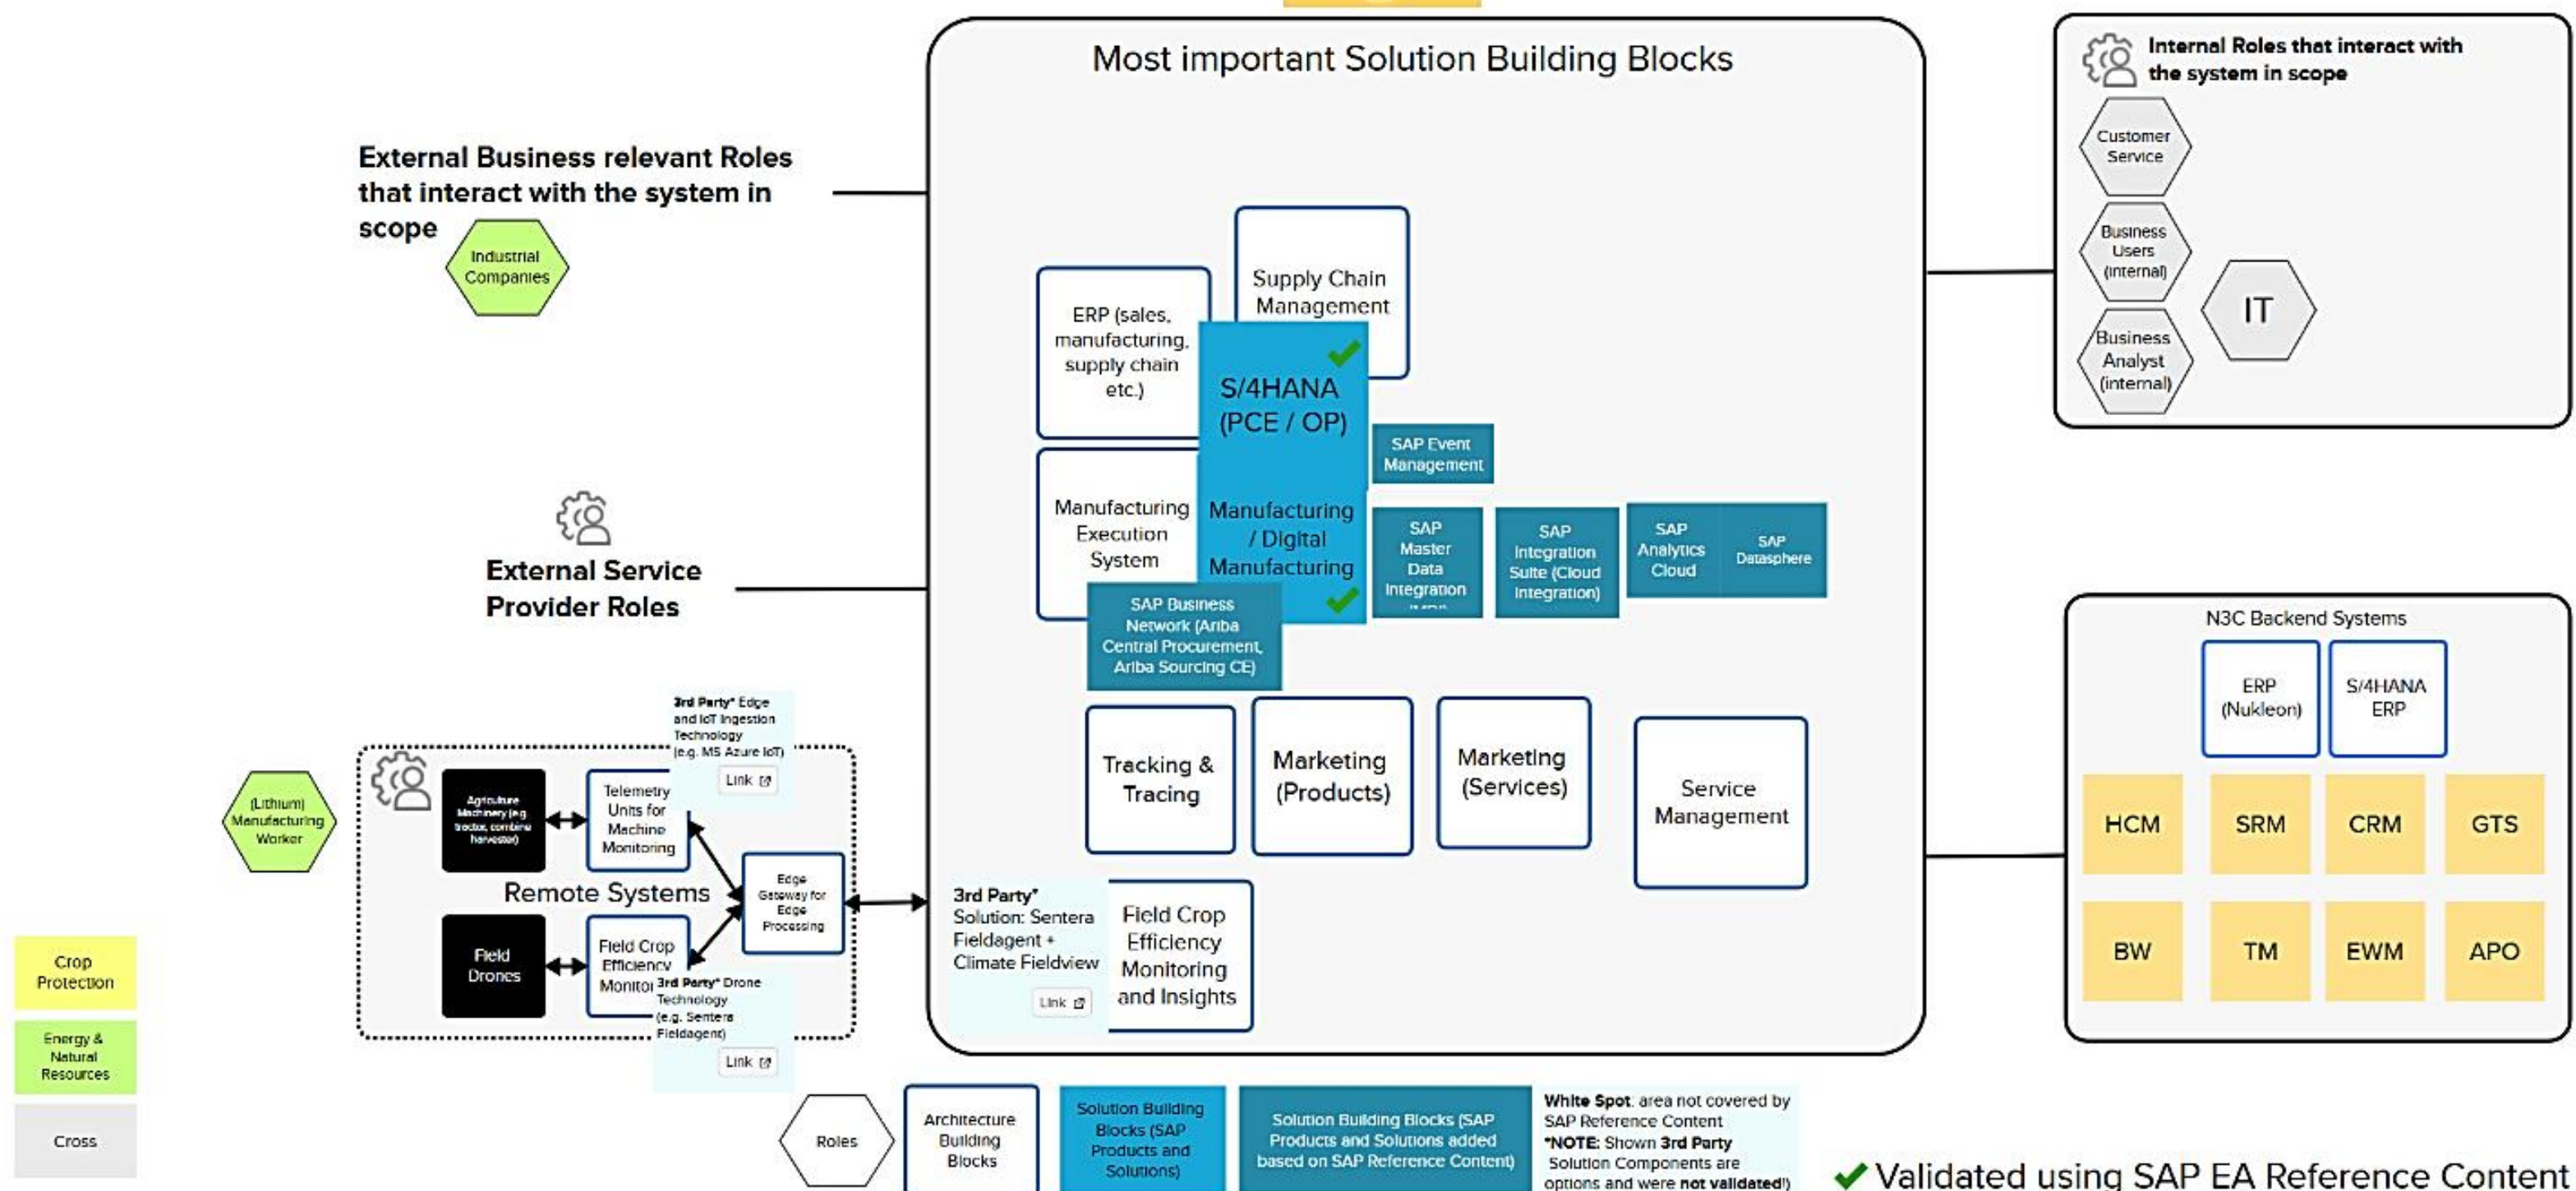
Most important Solution Building Blocks

External Business relevant Roles that interact with the system in scope

Industrial Companies

Internal Roles that interact with the system in scope

Customer Service

Business Users (internal)

Business Analyst (internal)

IT

Supply Chain Management

ERP (sales, manufacturing, supply chain etc.)

S/4HANA (PCE / OP)

SAP Event Management

Manufacturing Execution System

Manufacturing / Digital Manufacturing

SAP Master Data Integration

SAP Integration Suite (Cloud Integration)

SAP Analytics Cloud

SAP Datasphere

SAP Business Network (Ariba Central Procurement, Ariba Sourcing CE)

External Service Provider Roles

N3C Backend Systems

ERP (Nukleon)

S/4HANA ERP

HCM

SRM

CRM

GTS

BW

TM

EWM

APO

3rd Party* Edge and IoT Ingestion Technology (e.g. MS Azure IoT)

Link

Tracking & Tracing

Marketing (Products)

Marketing (Services)

Service Management

(Lithium) Manufacturing Worker

Agriculture Machinery (e.g. tractor, combine harvester)

Telemetry Units for Machine Monitoring

Remote Systems

Edge Gateway for Edge Processing

Field Drones

Field Crop Efficiency Monitoring

3rd Party* Drone Technology (e.g. Sentera Fieldagent)

Link

3rd Party* Solution: Sentera Fieldagent + Climate Fieldview

Link

Field Crop Efficiency Monitoring and Insights

Crop Protection

Energy & Natural Resources

Cross

Roles

Architecture Building Blocks

Solution Building Blocks (SAP Products and Solutions)

Solution Building Blocks (SAP Products and Solutions added based on SAP Reference Content)

White Spot: area not covered by SAP Reference Content
*NOTE: Shown 3rd Party Solution Components are options and were not validated!)

Validated using SAP EA Reference Content